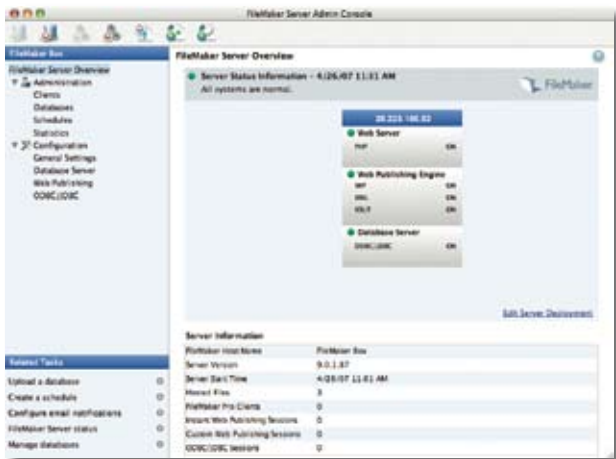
FileMaker Server Admin Console

FileMaker Box

FileMaker Server Overview
Administration
Clients
Databases
Schedules
Statistics
Configuration
General Settings
Database Server
Web Publishing
ODBC/JDBC

FileMaker Server Overview

Server Status Information – 4/26/07 11:51 AM
All systems are normal.

FileMaker

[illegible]

Web Server
PHP ON

Web Publishing Engine
XML ON
XSL ON
XSLT ON

Database Server
ODBC/JDBC ON

Edit Server Deployment

Server Information

| | |
|---|---|
| FileMaker Host Name | FileMaker Box |
| Server Version | 9.0.1.87 |
| Server Start Time | 4/26/07 11:01 AM |
| Hosted Files | 3 |
| FileMaker Pro Clients | 0 |
| Instant Web Publishing Sessions | 0 |
| Custom Web Publishing Sessions | 0 |
| ODBC/JDBC Sessions | 0 |

Related Tasks

Upload a database
Create a schedule
Configure email notifications
FileMaker Server status
Manage databases